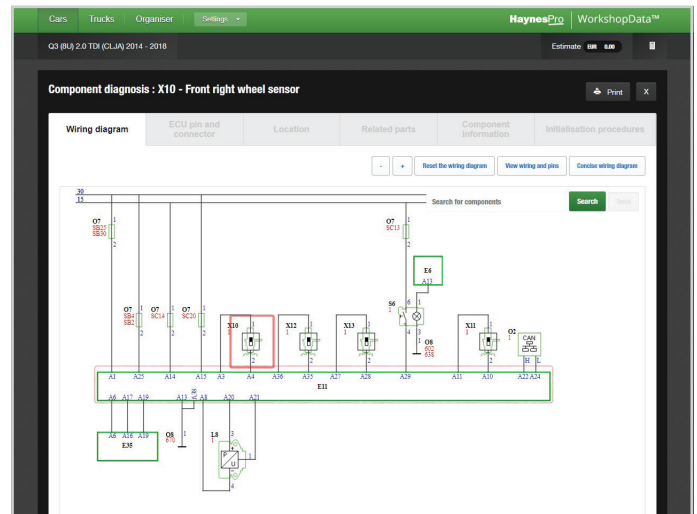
Cars Trucks Organiser Settings

HaynesPro | WorkshopData™

Q3 (8U) 2.0 TDI (CLJA) 2014 - 2018

Estimate EUR 0.00

Component diagnosis : X10 - Front right wheel sensor

Print X

Wiring diagram | ECU pin and connector | Location | Related parts | Component information | Initialisation procedures

- + Reset the wiring diagram View wiring and pins Concise wiring diagram

30
15

Search for components Search Reset

O7 SB25 SB30 1 2

O7 SC13 1 2

E6 A13

S6 1 6 2 4 3 1

O8 602 638

O7 SB4 SB2 1 2

O7 SC14 1 2

O7 SC20 1 2

X10 1 2

X12 1 2

X13 1 2

X11 1 2

O2 CAN H L

A1 A25 A14 A15 A3 A4 A36 A35 A27 A28 A29 A11 A10 A22 A24

E11

A6 A17 A19 A13 A8 A20 A21

O8 1

L8 3 2 1 4

A6 A18 A19

E35